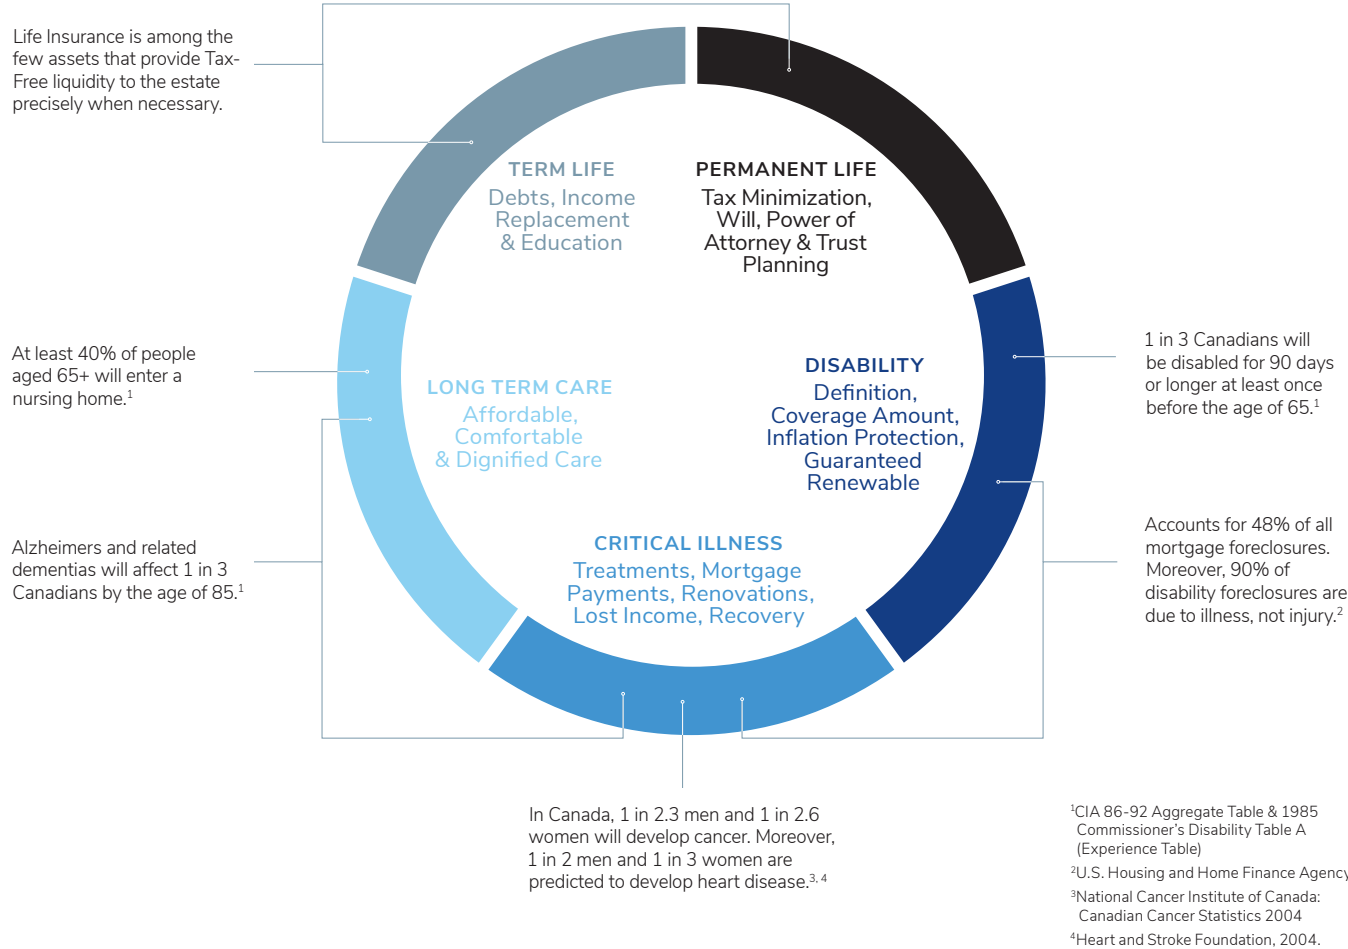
Life Insurance is among the few assets that provide Tax-Free liquidity to the estate precisely when necessary.

TERM LIFE
Debts, Income Replacement & Education

PERMANENT LIFE
Tax Minimization, Will, Power of Attorney & Trust Planning

At least 40% of people aged 65+ will enter a nursing home.$^1$

LONG TERM CARE
Affordable, Comfortable & Dignified Care

DISABILITY
Definition, Coverage Amount, Inflation Protection, Guaranteed Renewable

1 in 3 Canadians will be disabled for 90 days or longer at least once before the age of 65.$^1$

Alzheimers and related dementias will affect 1 in 3 Canadians by the age of 85.$^1$

CRITICAL ILLNESS
Treatments, Mortgage Payments, Renovations, Lost Income, Recovery

Accounts for 48% of all mortgage foreclosures. Moreover, 90% of disability foreclosures are due to illness, not injury.$^2$

In Canada, 1 in 2.3 men and 1 in 2.6 women will develop cancer. Moreover, 1 in 2 men and 1 in 3 women are predicted to develop heart disease.$^{3, 4}$

$^1$CIA 86-92 Aggregate Table & 1985 Commissioner's Disability Table A (Experience Table)
$^2$U.S. Housing and Home Finance Agency
$^3$National Cancer Institute of Canada: Canadian Cancer Statistics 2004
$^4$Heart and Stroke Foundation, 2004.